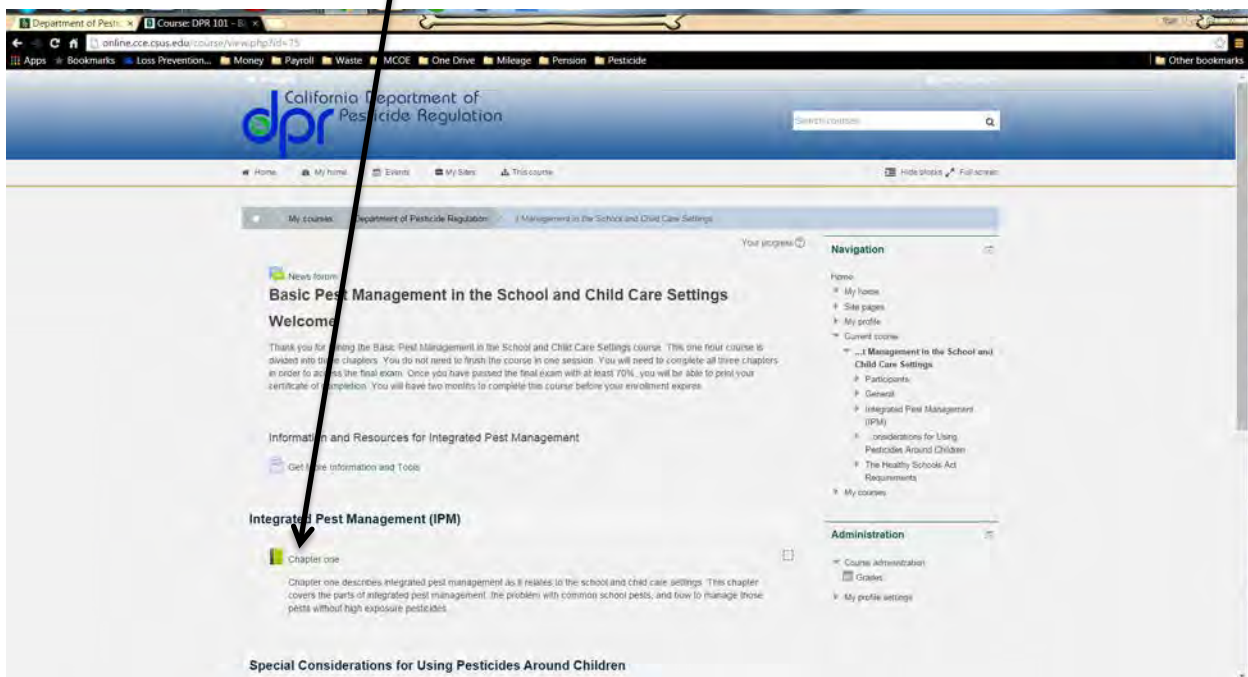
Department of Pesti... × Course: DPR 101 - B... ×

online.cce.csus.edu/course/view.php?id=75

Apps Bookmarks Loss Prevention... Money Payroll Waste MCOE One Drive Mileage Pension Pesticide Other bookmarks

California Department of Pesticide Regulation

Search courses

Home My home Events My Sites This course Hide blocks Full screen

My courses Department of Pesticide Regulation ...t Management in the School and Child Care Settings

Your progress

News forum

Basic Pest Management in the School and Child Care Settings

Welcome

Thank you for joining the Basic Pest Management in the School and Child Care Settings course. This one hour course is divided into three chapters. You do not need to finish the course in one session. You will need to complete all three chapters in order to access the final exam. Once you have passed the final exam with at least 70%, you will be able to print your certificate of completion. You will have two months to complete this course before your enrollment expires.

Information and Resources for Integrated Pest Management

Get more information and Tools

Integrated Pest Management (IPM)

Chapter one

Chapter one describes integrated pest management as it relates to the school and child care settings. This chapter covers the parts of integrated pest management, the problem with common school pests, and how to manage those pests without high exposure pesticides.

Special Considerations for Using Pesticides Around Children

Navigation

Home
My home
Site pages
My profile
Current course
...t Management in the School and Child Care Settings
Participants
General
Integrated Pest Management (IPM)
...onsiderations for Using Pesticides Around Children
The Healthy Schools Act Requirements
My courses

Administration

Course administration
Grades
My profile settings